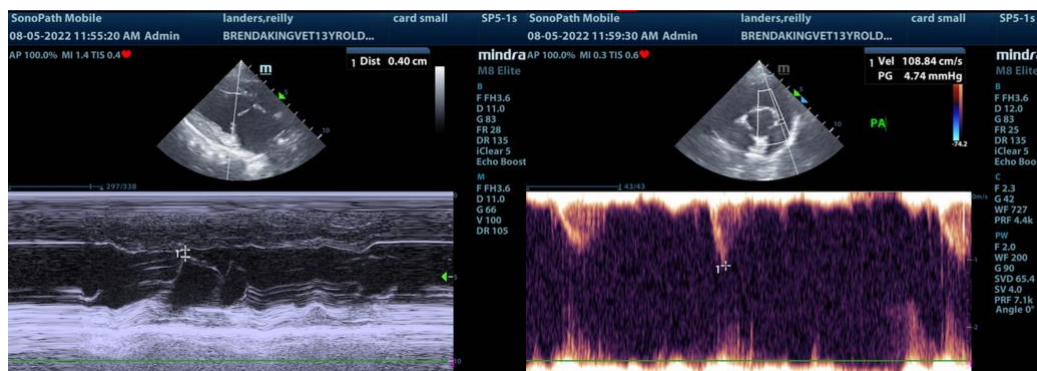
SonoPath Mobile landers,reilly card small SP5-1s
08-05-2022 11:55:20 AM Admin BRENDAKINGVET13YROLD...
AP 100.0% MI 1.4 TIS 0.4
1 Dist 0.40 cm
m
mindray
M8 Elite
B
F FH3.6
D 11.0
G 83
FR 28
DR 135
iClear 5
Echo Boost
M
F FH3.6
D 11.0
G 66
V 100
DR 105
297/338
1

SonoPath Mobile landers,reilly card small SP5-1s
08-05-2022 11:59:30 AM Admin BRENDAKINGVET13YROLD...
AP 100.0% MI 0.3 TIS 0.6
1 Vel 108.84 cm/s
PG 4.74 mmHg
m
PA
-74.2
mindray
M8 Elite
B
F FH3.6
D 12.0
G 83
FR 25
DR 135
iClear 5
Echo Boost
C
F 2.3
G 42
WF 727
PRF 4.4k
PW
F 2.0
WF 200
G 90
SVD 65.4
SV 4.0
PRF 7.1k
Angle 0°
43/43
1
-1
-2